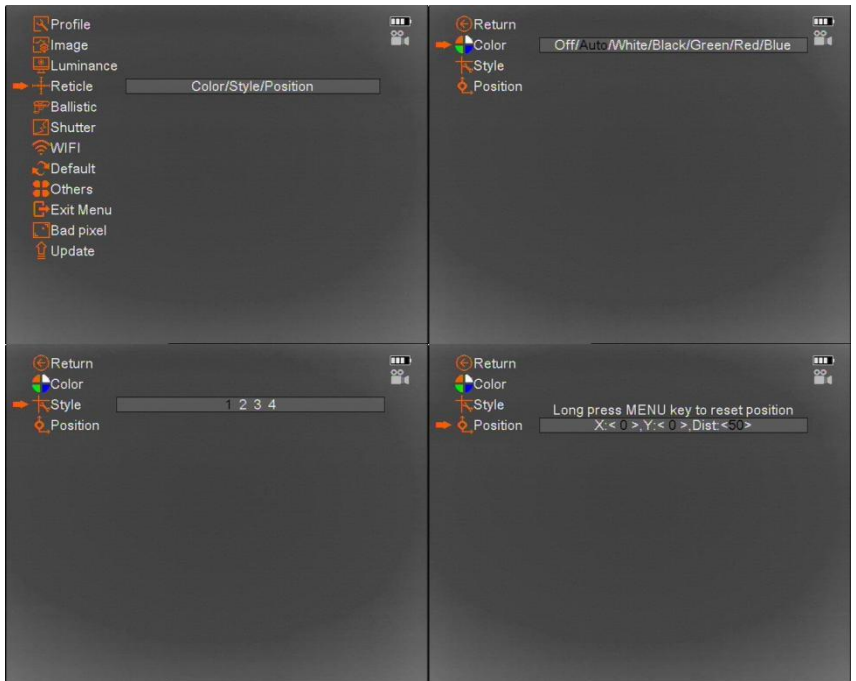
Profile
Image
Luminance
Reticle
Color/Style/Position
Ballistic
Shutter
WIFI
Default
Others
Exit Menu
Bad pixel
Update

Return
Color
Off/Auto/White/Black/Green/Red/Blue
Style
Position

Return
Color
Style
1 2 3 4
Position

Return
Color
Style
Long press MENU key to reset position
Position
X:< 0 >,Y:< 0 >,Dist:<50>